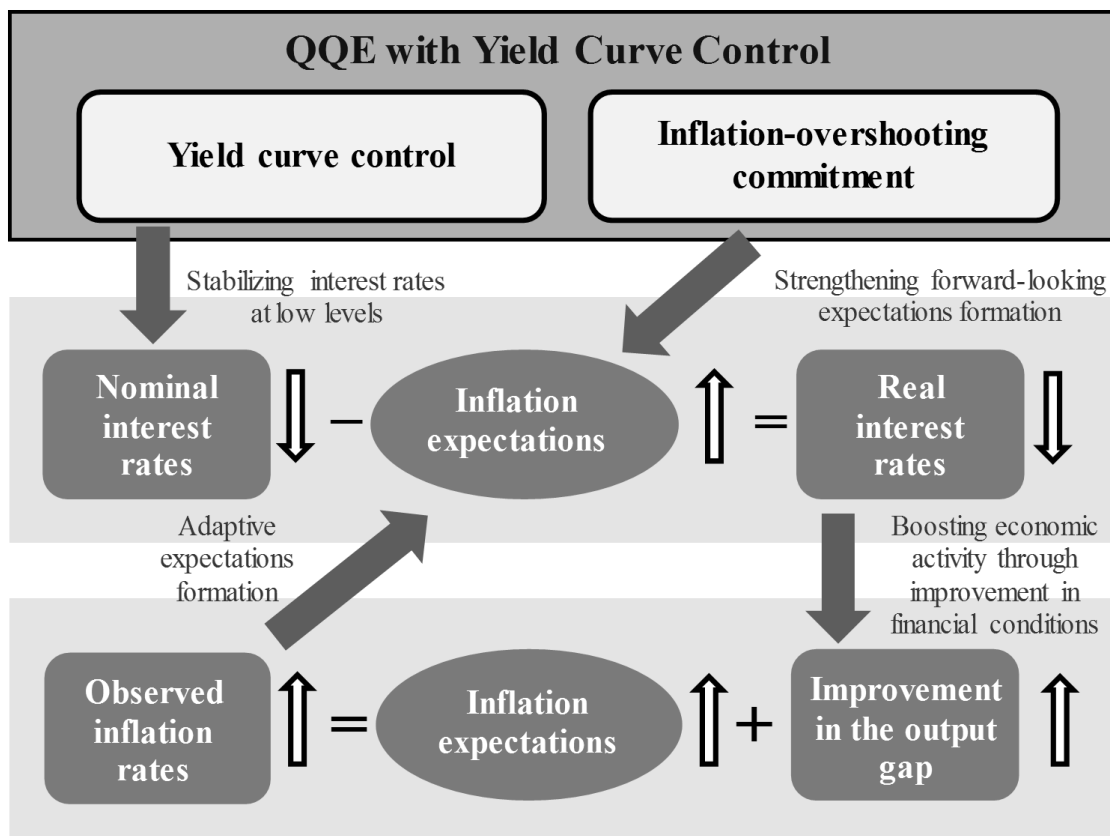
QQE with Yield Curve Control

Yield curve control

Inflation-overshooting commitment

Stabilizing interest rates at low levels

Strengthening forward-looking expectations formation

Nominal interest rates

−

Inflation expectations

=

Real interest rates

Adaptive expectations formation

Boosting economic activity through improvement in financial conditions

Observed inflation rates

=

Inflation expectations

+

Improvement in the output gap